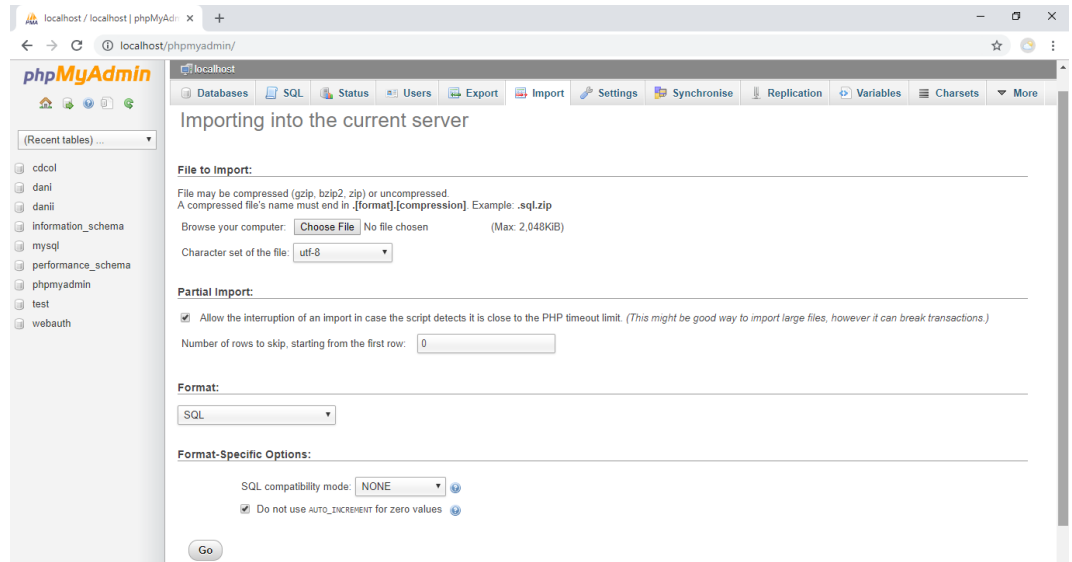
localhost / localhost | phpMyAdn ×

localhost/phpmyadmin/

phpMyAdmin

(Recent tables) ...

cdcol
dani
danii
information_schema
mysql
performance_schema
phpmyadmin
test
webauth

localhost

Databases SQL Status Users Export Import Settings Synchronise Replication Variables Charsets More

Importing into the current server

File to Import:

File may be compressed (gzip, bzip2, zip) or uncompressed.
A compressed file's name must end in .[format].[compression]. Example: .sql.zip

Browse your computer: Choose File No file chosen (Max: 2,048KiB)

Character set of the file: utf-8

Partial Import:

Allow the interruption of an import in case the script detects it is close to the PHP timeout limit. (This might be good way to import large files, however it can break transactions.)

Number of rows to skip, starting from the first row: 0

Format:

SQL

Format-Specific Options:

SQL compatibility mode: NONE

Do not use AUTO_INCREMENT for zero values

Go